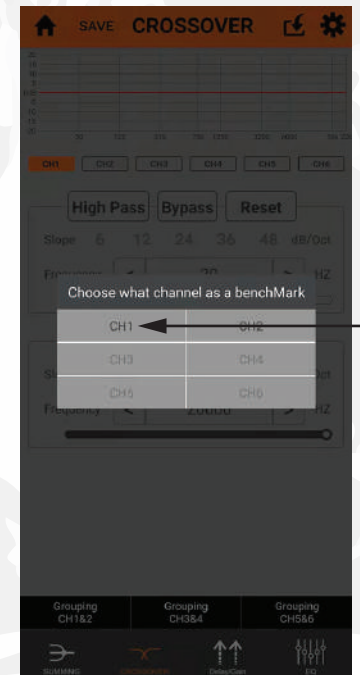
SAVE CROSSOVER

CH1 CH2 CH3 CH4 CH5 CH6

High Pass Bypass Reset

Slope 6 12 24 36 48 dB/Oct

Frequency < 20 > HZ

Choose what channel as a benchMark

| CH1 | CH2 |
|---|---|
| CH3 | CH4 |
| CH5 | CH6 |

Frequency < 20000 > HZ

Grouping CH1&2 Grouping CH3&4 Grouping CH5&6

SUMMING CROSSOVER Delay/Gain EQ